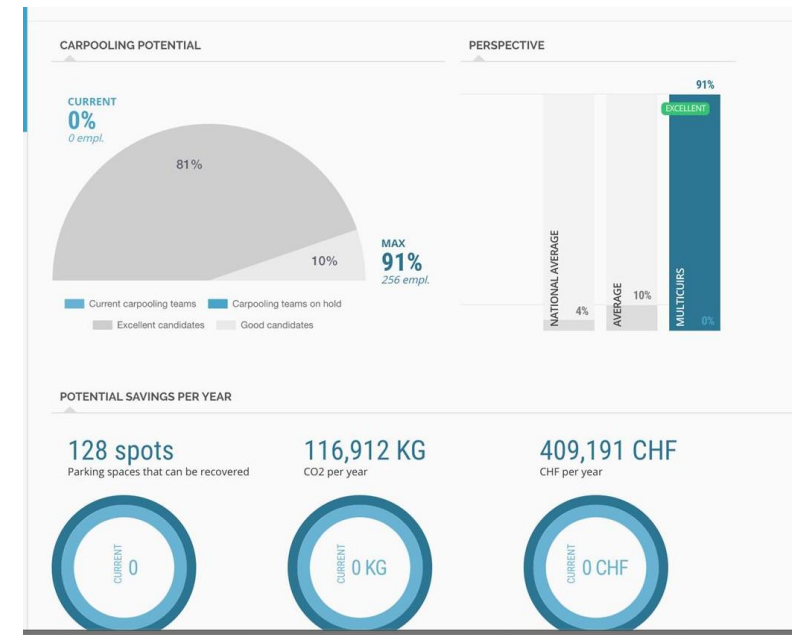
CARPOOLING POTENTIAL

CURRENT
0%
0 empl.

81%

10%

MAX
91%
256 empl.

Current carpooling teams
Carpooling teams on hold
Excellent candidates
Good candidates

PERSPECTIVE

91%
EXCELLENT

NATIONAL AVERAGE
4%

AVERAGE
10%

MULTICUIRS
0%

POTENTIAL SAVINGS PER YEAR

128 spots
Parking spaces that can be recovered

116,912 KG
CO2 per year

409,191 CHF
CHF per year

CURRENT
0

CURRENT
0 KG

CURRENT
0 CHF